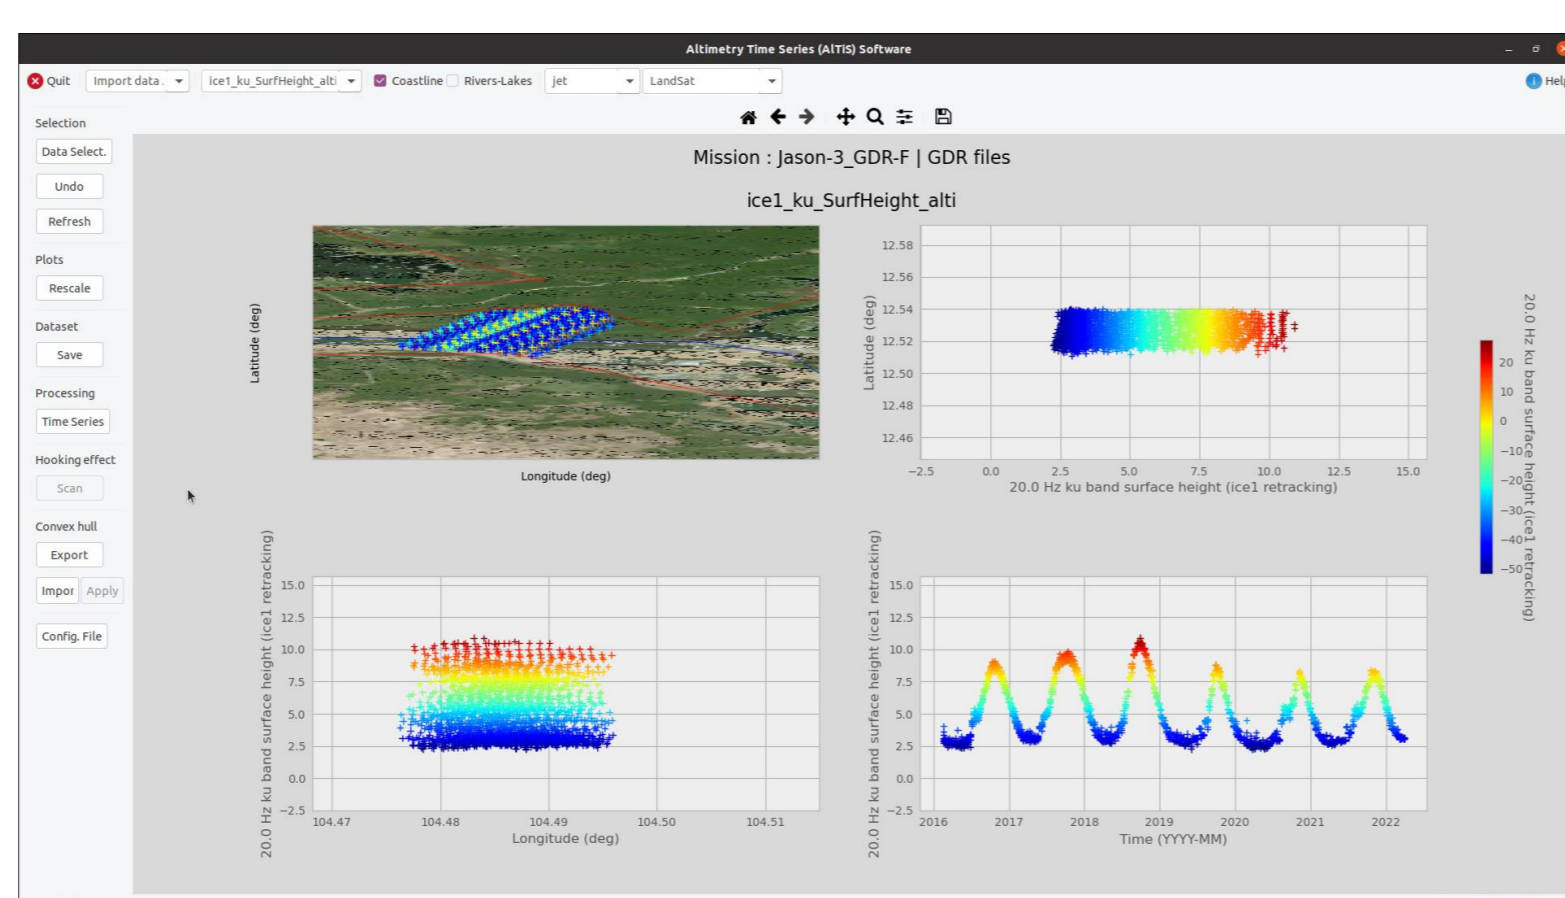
Altimetry Time Series (AlTiS) Software

Quit | Import data . | ice1_ku_SurfHeight_alti | Coastline | Rivers-Lakes | jet | LandSat | Help

Selection
Data Select.
Undo
Refresh
Plots
Rescale
Dataset
Save
Processing
Time Series
Hooking effect
Scan
Convex hull
Export
Impor
Apply
Config. File

Mission : Jason-3_GDR-F | GDR files

ice1_ku_SurfHeight_alti

Latitude (deg)
Longitude (deg)

12.58
12.56
12.54
12.52
12.50
12.48
12.46
Latitude (deg)
−2.5 0.0 2.5 5.0 7.5 10.0 12.5 15.0
20.0 Hz ku band surface height (ice1 retracking)

20
10
0
−10
−20
−30
−40
−50
20.0 Hz ku band surface height (ice1 retracking)

15.0
12.5
10.0
7.5
5.0
2.5
0.0
−2.5
20.0 Hz ku band surface height (ice1 retracking)
104.47 104.48 104.49 104.50 104.51
Longitude (deg)

15.0
12.5
10.0
7.5
5.0
2.5
0.0
−2.5
20.0 Hz ku band surface height (ice1 retracking)
2016 2017 2018 2019 2020 2021 2022
Time (YYYY-MM)